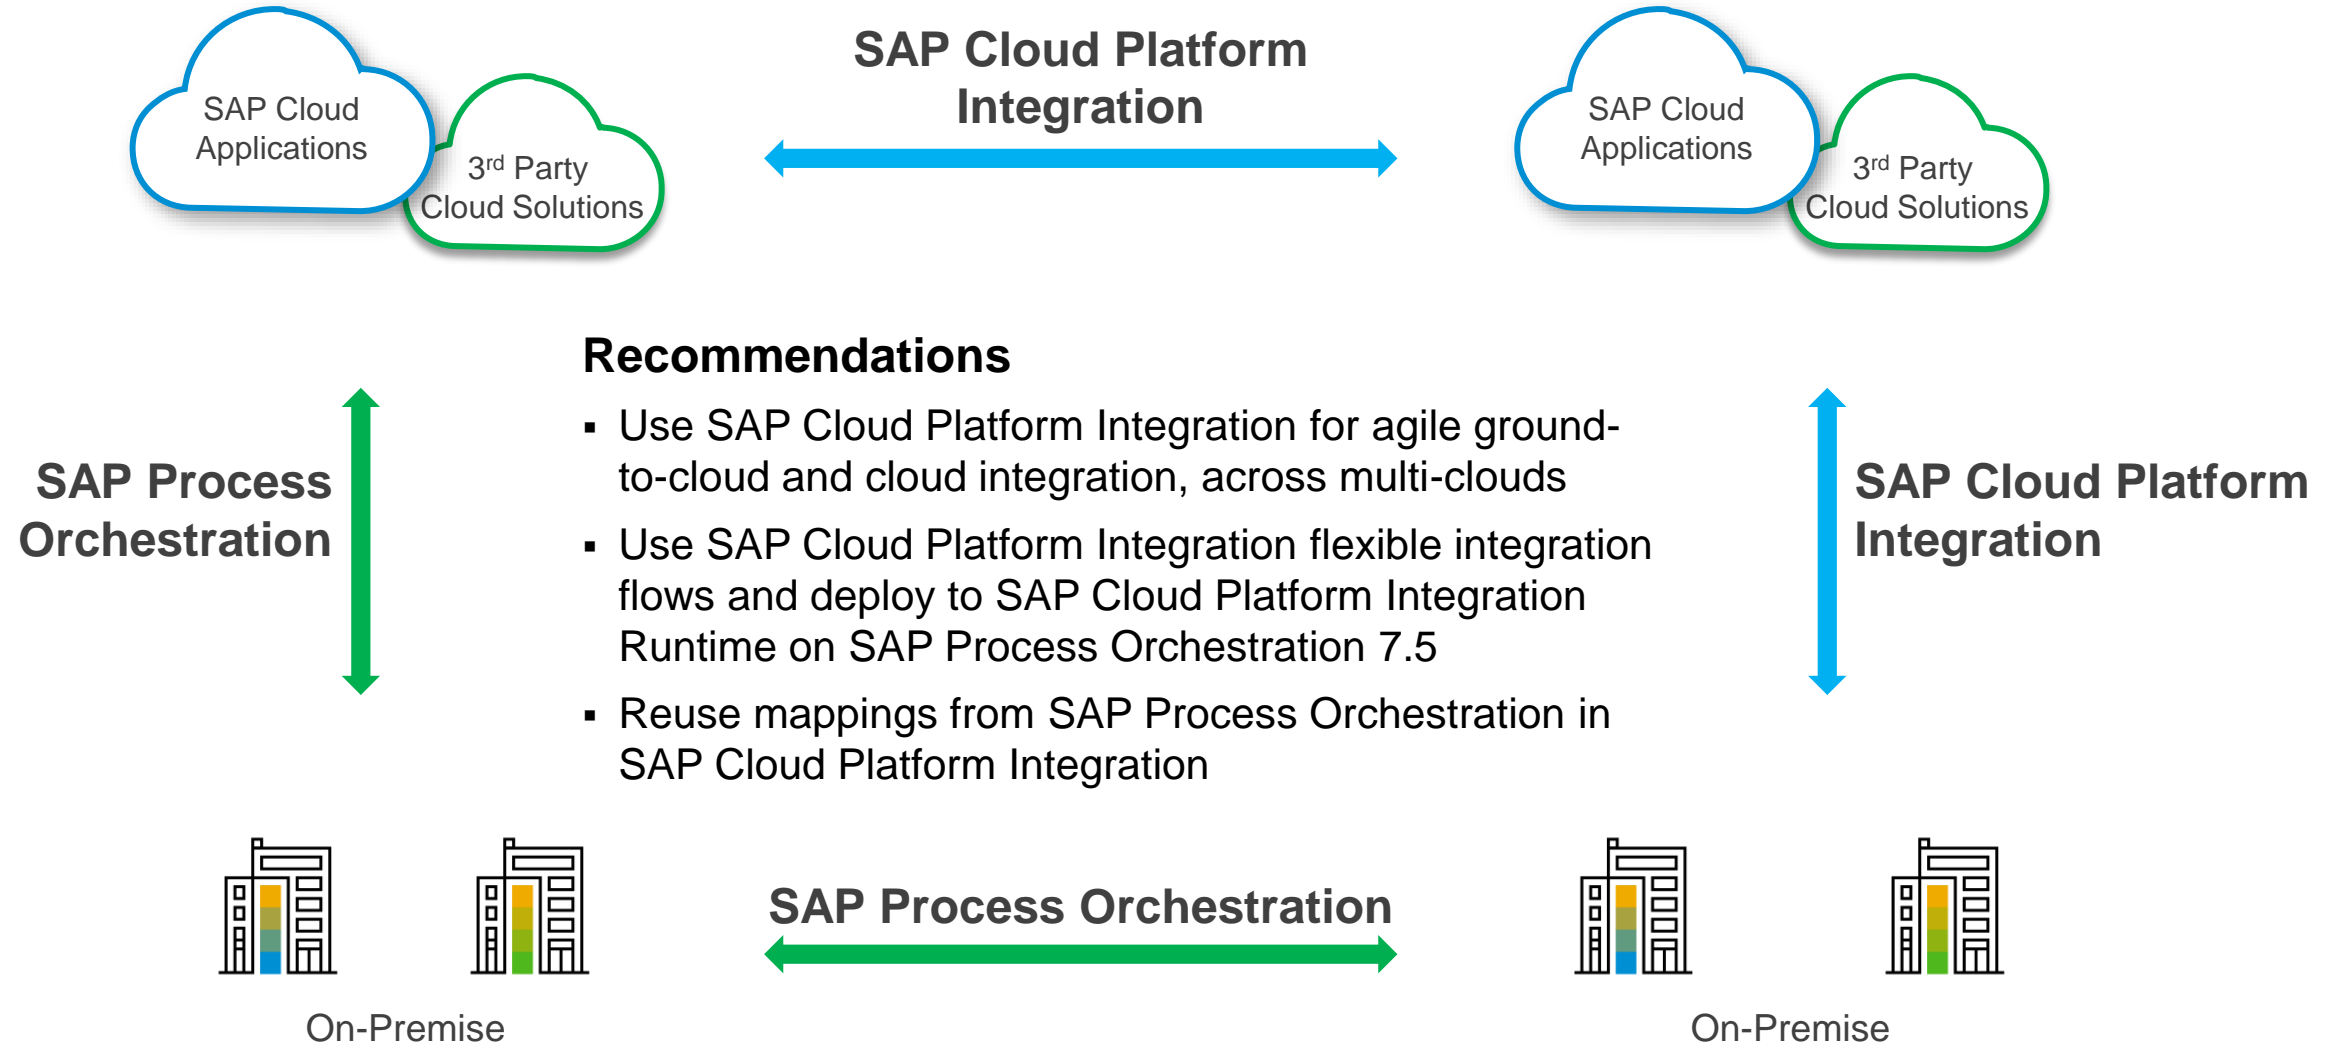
SAP Cloud Applications

3rd Party Cloud Solutions

SAP Cloud Platform Integration

SAP Cloud Applications

3rd Party Cloud Solutions

SAP Process Orchestration

Recommendations

▪ Use SAP Cloud Platform Integration for agile ground-to-cloud and cloud integration, across multi-clouds

▪ Use SAP Cloud Platform Integration flexible integration flows and deploy to SAP Cloud Platform Integration Runtime on SAP Process Orchestration 7.5

▪ Reuse mappings from SAP Process Orchestration in SAP Cloud Platform Integration

SAP Cloud Platform Integration

SAP Process Orchestration

On-Premise

On-Premise